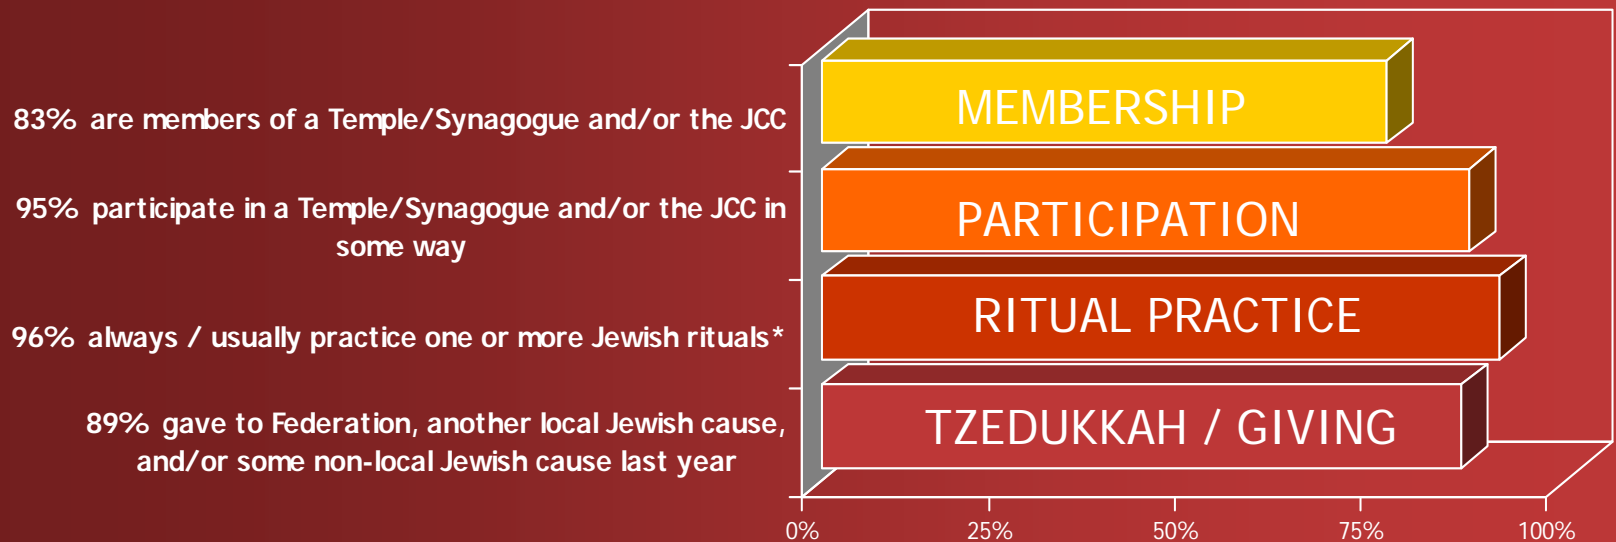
83% are members of a Temple/Synagogue and/or the JCC

95% participate in a Temple/Synagogue and/or the JCC in some way

96% always / usually practice one or more Jewish rituals*

89% gave to Federation, another local Jewish cause, and/or some non-local Jewish cause last year

MEMBERSHIP

PARTICIPATION

RITUAL PRACTICE

TZEDUKKAH / GIVING

0%
25%
50%
75%
100%